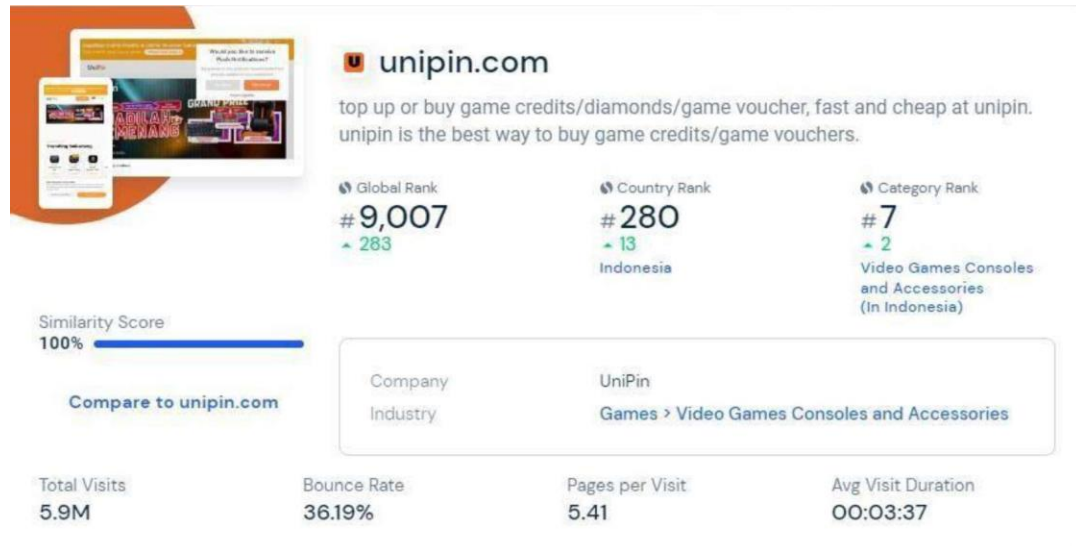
unipin.com

top up or buy game credits/diamonds/game voucher, fast and cheap at unipin. unipin is the best way to buy game credits/game vouchers.

Global Rank
#9,007
283

Country Rank
#280
13
Indonesia

Category Rank
#7
2
Video Games Consoles and Accessories (In Indonesia)

Similarity Score
100%

Compare to unipin.com

| Company | UniPin |
|---|---|
| Industry | Games > Video Games Consoles and Accessories |

Total Visits
5.9M

Bounce Rate
36.19%

Pages per Visit
5.41

Avg Visit Duration
00:03:37